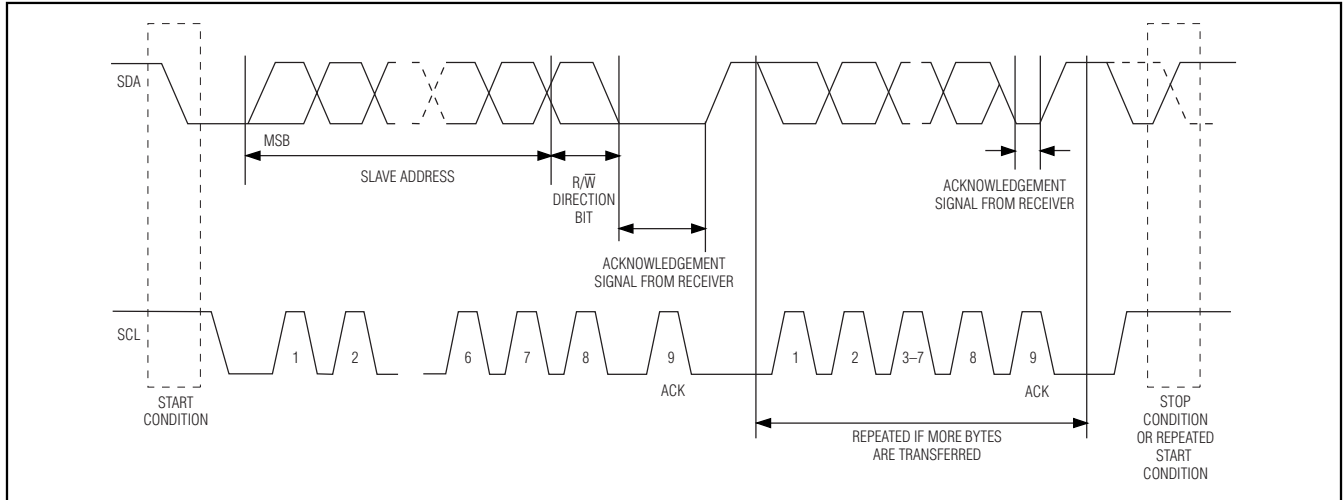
SDA

MSB

SLAVE ADDRESS

$R/\overline{W}$
DIRECTION
BIT

ACKNOWLEDGEMENT
SIGNAL FROM RECEIVER

ACKNOWLEDGEMENT
SIGNAL FROM RECEIVER

SCL

1 2 6 7 8 9

ACK

1 2 3–7 8 9

ACK

START
CONDITION

REPEATED IF MORE BYTES
ARE TRANSFERRED

STOP
CONDITION
OR REPEATED
START
CONDITION